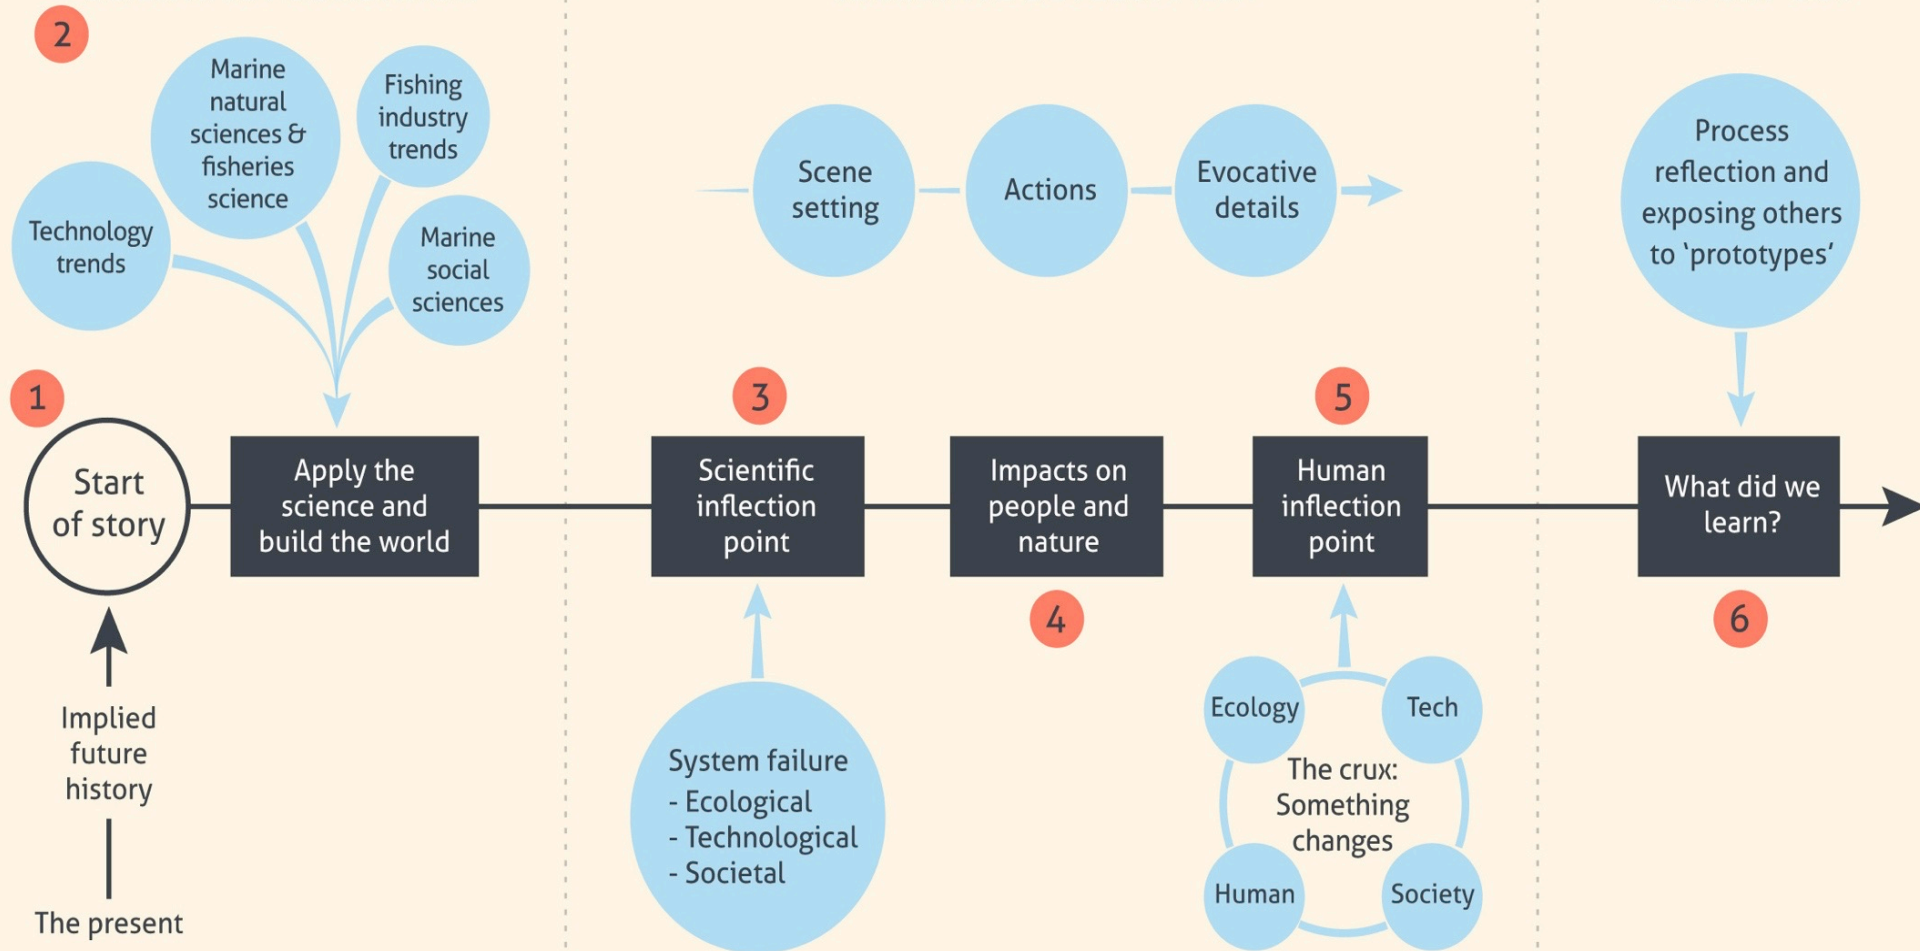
2

Marine natural sciences & fisheries science

Fishing industry trends

Technology trends

Marine social sciences

Scene setting

Actions

Evocative details

Process reflection and exposing others to 'prototypes'

1

Start of story

Apply the science and build the world

3

Scientific inflection point

Impacts on people and nature

4

5

Human inflection point

What did we learn?

6

Implied future history

The present

System failure
- Ecological
- Technological
- Societal

Ecology

Tech

The crux: Something changes

Human

Society